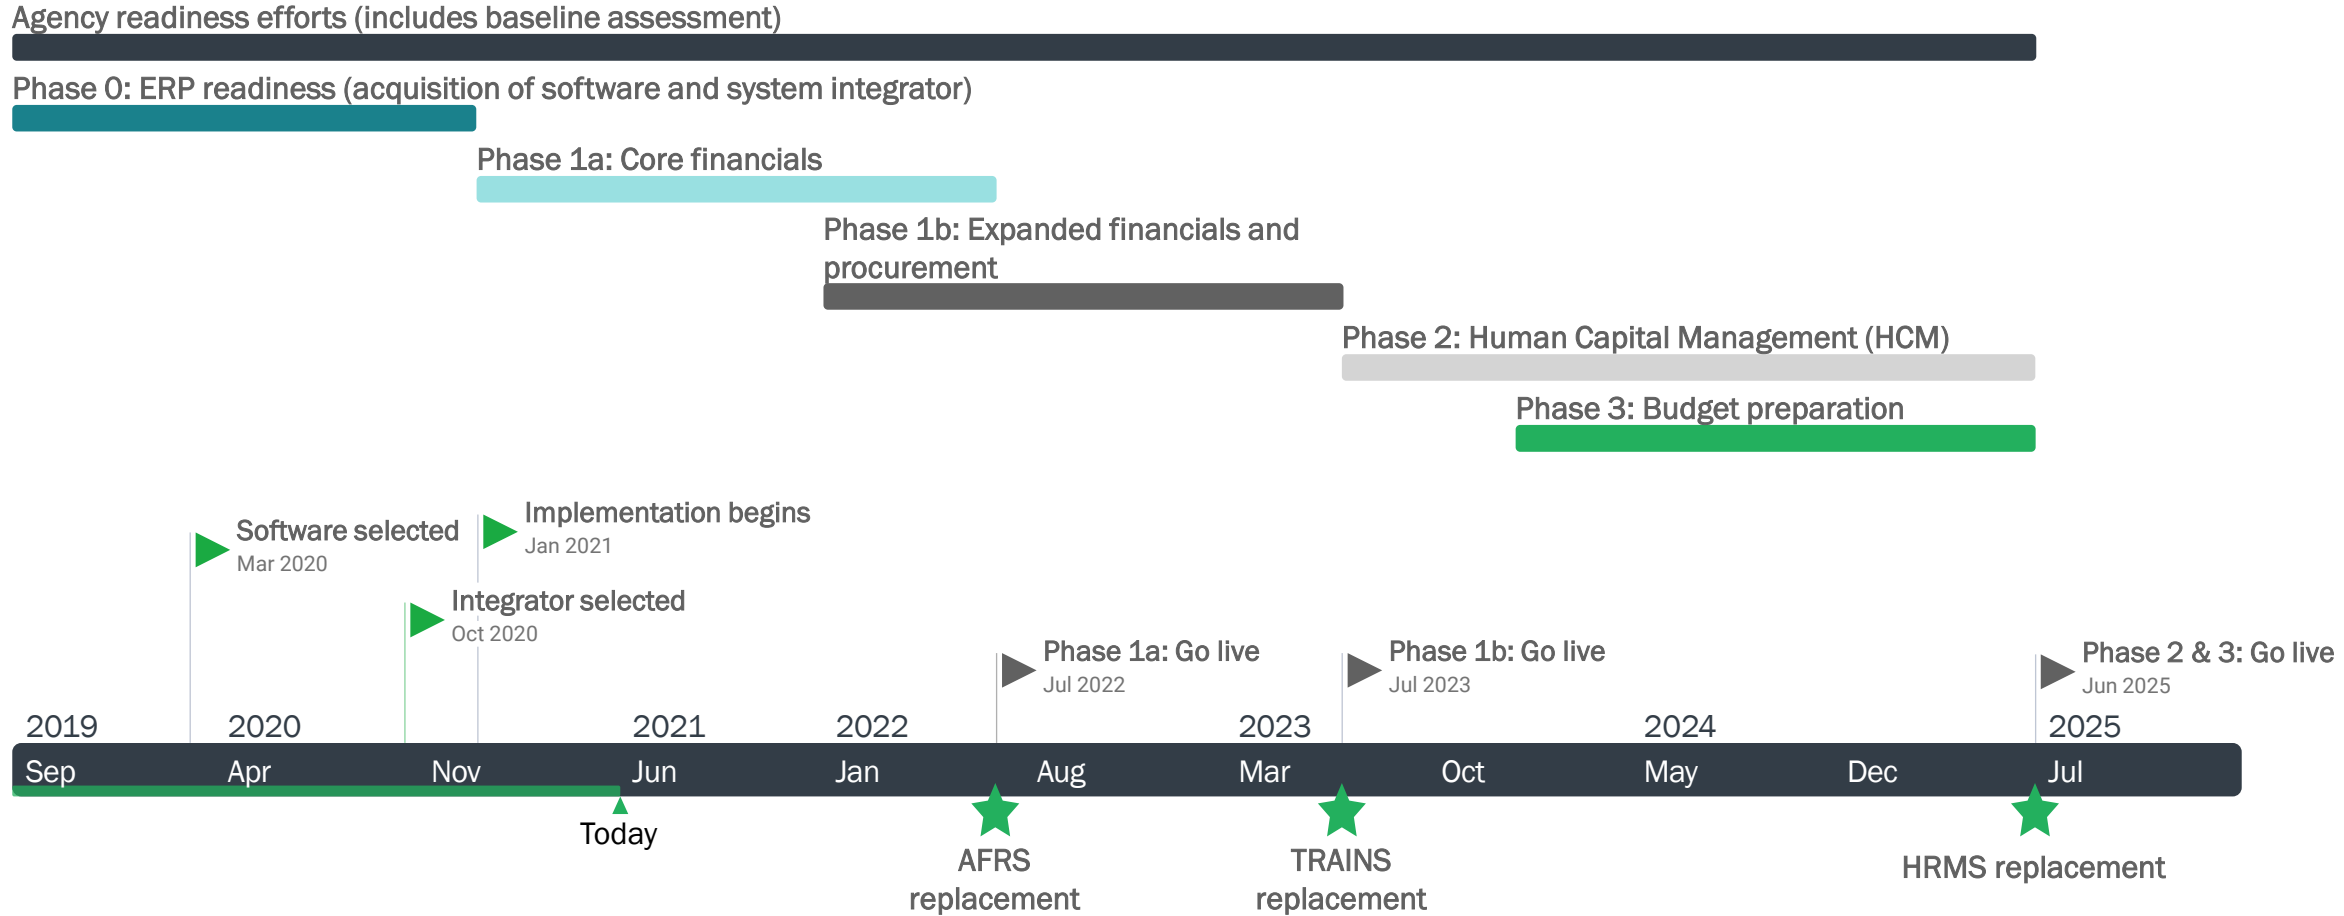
Agency readiness efforts (includes baseline assessment)

Phase 0: ERP readiness (acquisition of software and system integrator)

Phase 1a: Core financials

Phase 1b: Expanded financials and procurement

Phase 2: Human Capital Management (HCM)

Phase 3: Budget preparation

Software selected
Mar 2020

Implementation begins
Jan 2021

Integrator selected
Oct 2020

Phase 1a: Go live
Jul 2022

Phase 1b: Go live
Jul 2023

Phase 2 & 3: Go live
Jun 2025

2019 2020 2021 2022 2023 2024 2025

Sep Apr Nov Jun Jan Aug Mar Oct May Dec Jul

Today

AFRS replacement

TRAINS replacement

HRMS replacement